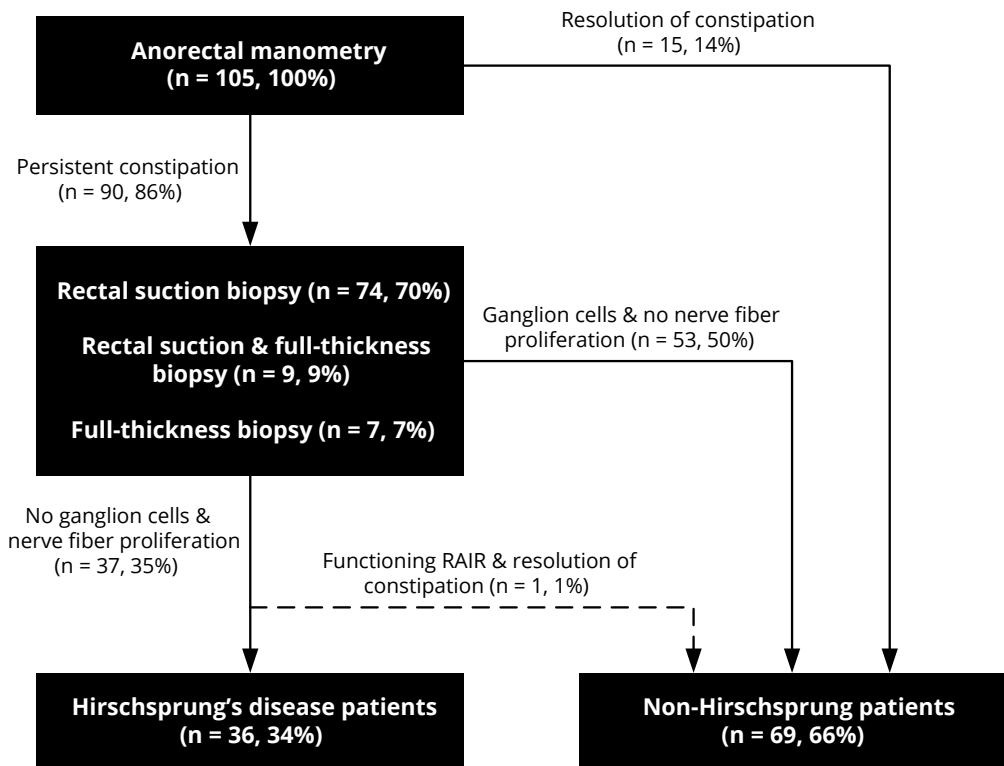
Anorectal manometry
(n = 105, 100%)

Resolution of constipation
(n = 15, 14%)

Persistent constipation
(n = 90, 86%)

Rectal suction biopsy (n = 74, 70%)

Rectal suction & full-thickness biopsy (n = 9, 9%)

Full-thickness biopsy (n = 7, 7%)

Ganglion cells & no nerve fiber proliferation (n = 53, 50%)

No ganglion cells & nerve fiber proliferation
(n = 37, 35%)

Functioning RAIR & resolution of constipation (n = 1, 1%)

Hirschsprung's disease patients
(n = 36, 34%)

Non-Hirschsprung patients
(n = 69, 66%)